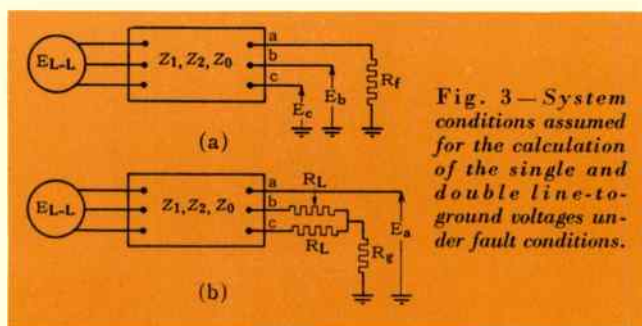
$E_{L-L}$

$Z_1, Z_2, Z_0$

a
b
c

$R_f$

$E_c$

$E_b$

(a)

$E_{L-L}$

$Z_1, Z_2, Z_0$

a
b
c

$R_L$

$R_L$

$R_g$

$E_a$

(b)

Fig. 3—System conditions assumed for the calculation of the single and double line-to-ground voltages under fault conditions.